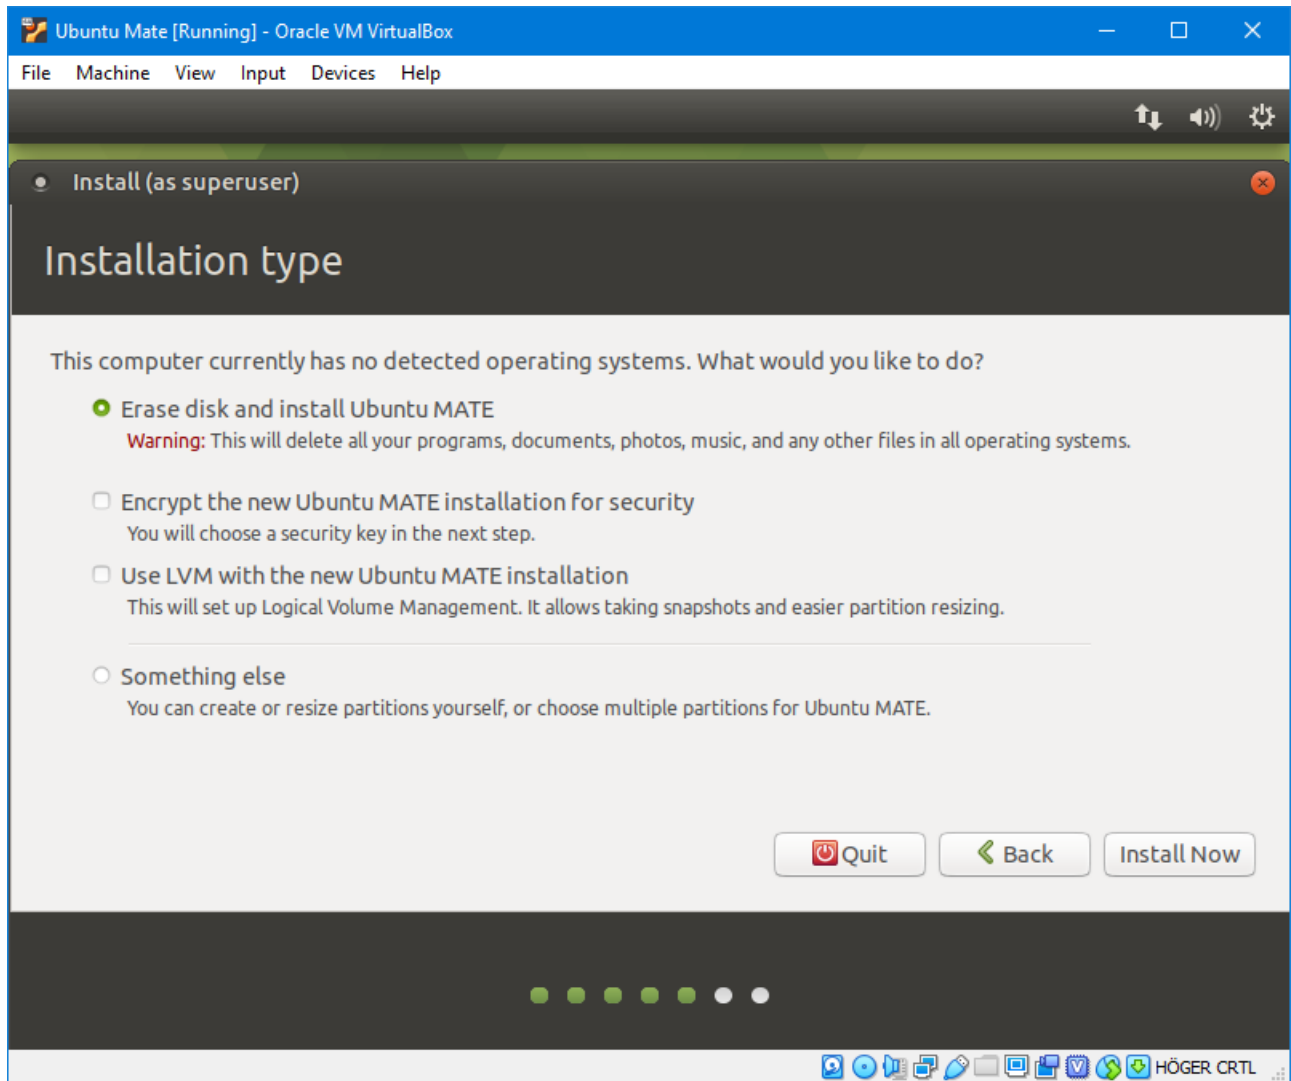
Ubuntu Mate [Running] - Oracle VM VirtualBox

File Machine View Input Devices Help

Install (as superuser)

Installation type

This computer currently has no detected operating systems. What would you like to do?

Erase disk and install Ubuntu MATE

Warning: This will delete all your programs, documents, photos, music, and any other files in all operating systems.

Encrypt the new Ubuntu MATE installation for security

You will choose a security key in the next step.

Use LVM with the new Ubuntu MATE installation

This will set up Logical Volume Management. It allows taking snapshots and easier partition resizing.

Something else

You can create or resize partitions yourself, or choose multiple partitions for Ubuntu MATE.

Quit Back Install Now

HÖGER CRTL